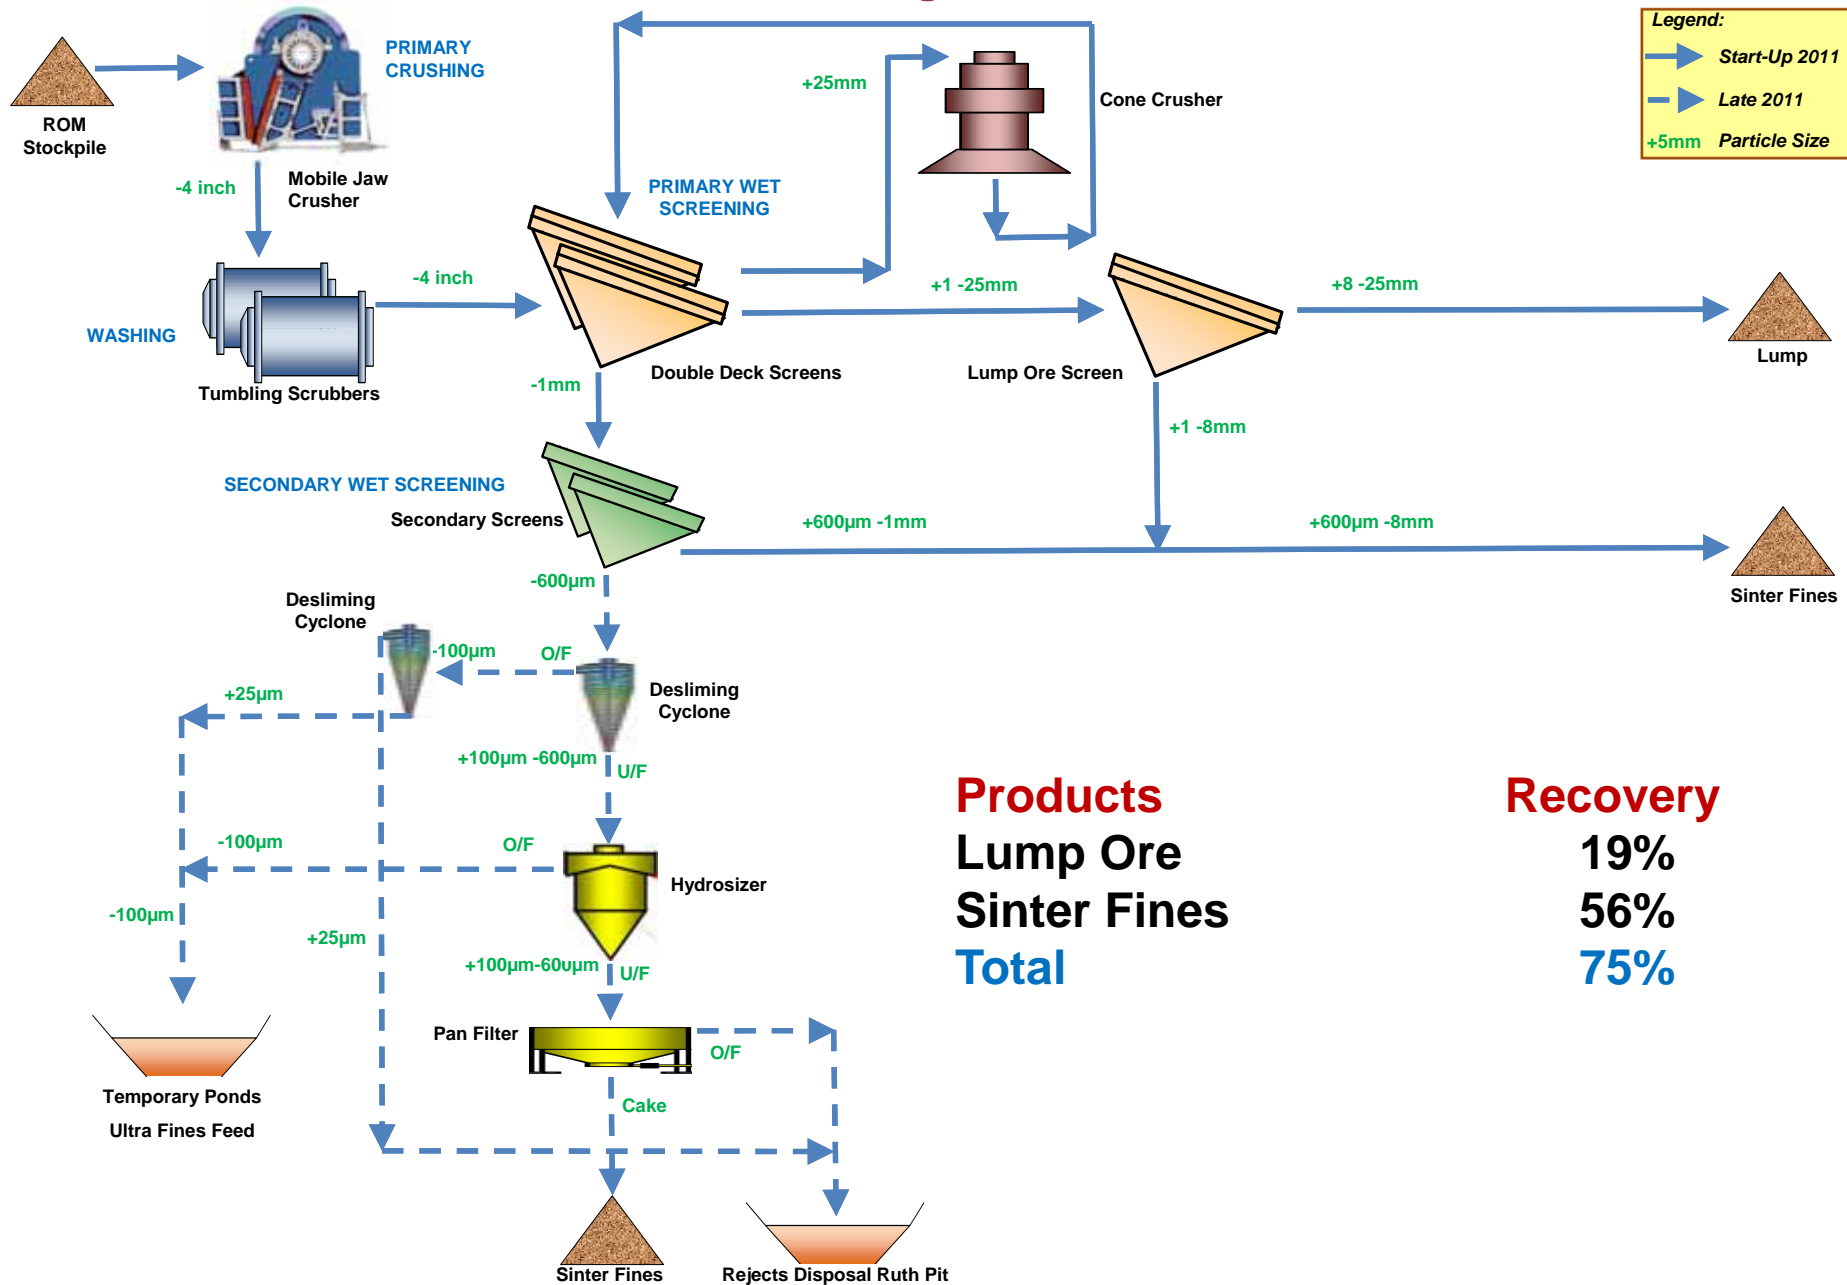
Legend:
Start-Up 2011
Late 2011
+5mm Particle Size

ROM Stockpile

PRIMARY CRUSHING

Mobile Jaw Crusher

-4 inch

+25mm

Cone Crusher

PRIMARY WET SCREENING

WASHING

Tumbling Scrubbers

-4 inch

Double Deck Screens

+1 -25mm

Lump Ore Screen

+8 -25mm

Lump

-1mm

+1 -8mm

SECONDARY WET SCREENING

Secondary Screens

+600µm -1mm

+600µm -8mm

Sinter Fines

-600µm

Desliming Cyclone

-100µm

O/F

Desliming Cyclone

+25µm

+100µm -600µm

U/F

-100µm

O/F

Hydrosizer

-100µm

+25µm

+100µm-60υµm

U/F

Pan Filter

O/F

Cake

Temporary Ponds

Ultra Fines Feed

Sinter Fines

Rejects Disposal Ruth Pit

| Products | Recovery |
|---|---|
| Lump Ore | 19% |
| Sinter Fines | 56% |
| Total | 75% |